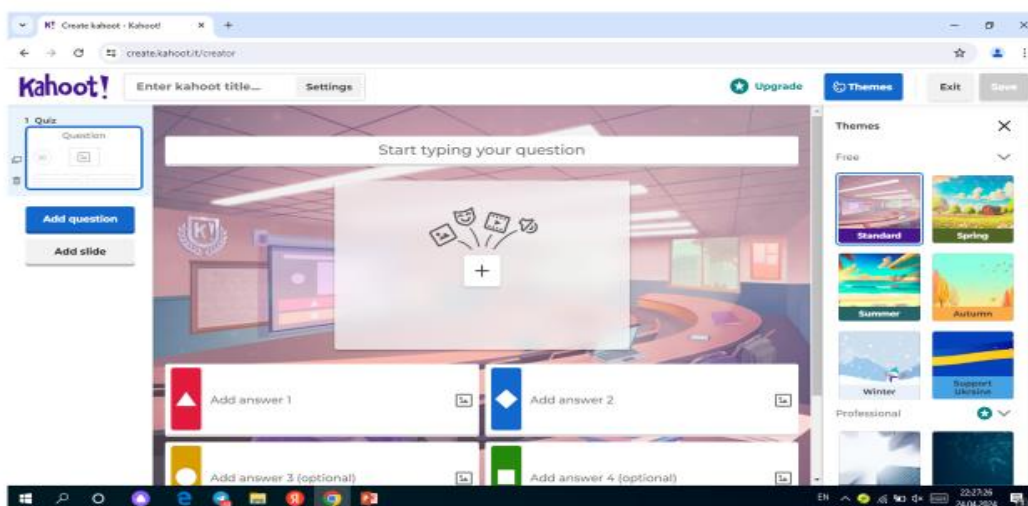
K! Create kahoot - Kahoot! × +

create.kahoot.it/creator

Kahoot! Enter kahoot title... Settings

Upgrade Themes Exit Save

1 Quiz
Question

Add question
Add slide

Start typing your question

+

Add answer 1
Add answer 2
Add answer 3 (optional)
Add answer 4 (optional)

Themes ×
Free
Standard
Spring
Summer
Autumn
Winter
Support Ukraine
Professional

EN 22:27:26 24.04.2024